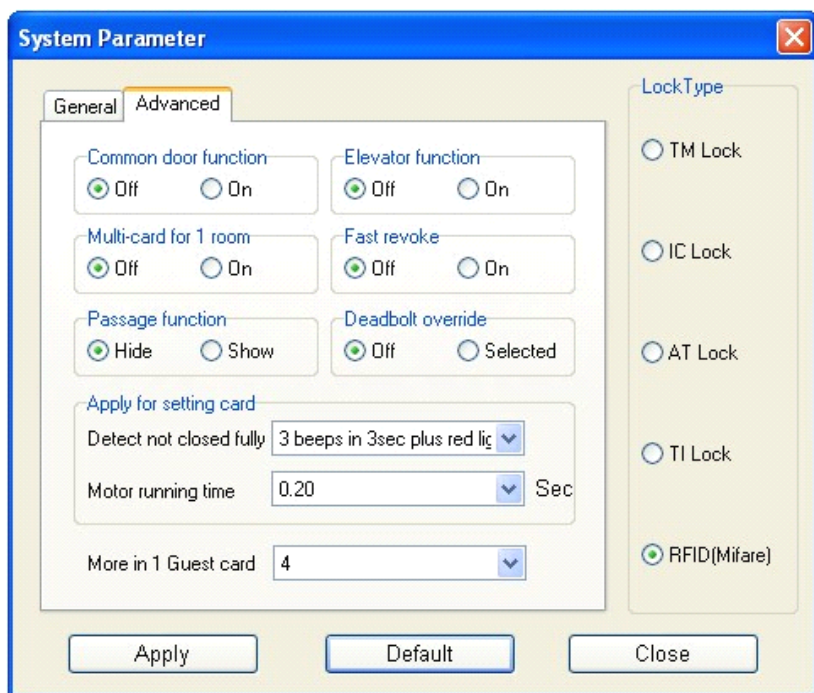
System Parameter

General | Advanced

Common door function
Off On

Elevator function
Off On

Multi-card for 1 room
Off On

Fast revoke
Off On

Passage function
Hide Show

Deadbolt override
Off Selected

Apply for setting card
Detect not closed fully 3 beeps in 3sec plus red lig
Motor running time 0.20 Sec

More in 1 Guest card 4

LockType
TM Lock
IC Lock
AT Lock
TI Lock
RFID(Mifare)

Apply Default Close